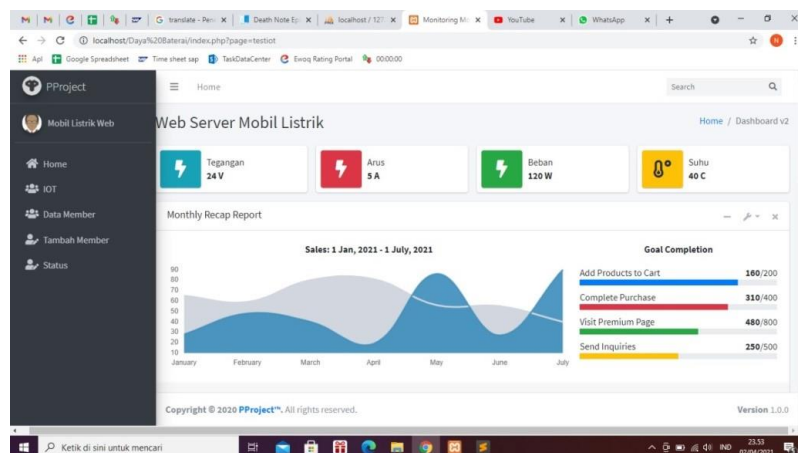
translate - Pen | Death Note Ep | localhost / 127 | Monitoring M | YouTube | WhatsApp

localhost/Daya%20Baterai/index.php?page=testiot

Apl | Google Spreadsheet | Time sheet sap | TaskDataCenter | Ewoq Rating Portal | 00:00:00

PProject

Home

Search

Mobil Listrik Web

Home
IOT
Data Member
Tambah Member
Status

Web Server Mobil Listrik

Home / Dashboard v2

Tegangan
24 V

Arus
5 A

Beban
120 W

Suhu
40 C

Monthly Recap Report

Sales: 1 Jan, 2021 - 1 July, 2021

90
80
70
60
50
40
30
20
10

January February March April May June July

Goal Completion

Add Products to Cart 160/200
Complete Purchase 310/400
Visit Premium Page 480/800
Send Inquiries 250/500

Copyright © 2020 PProject™. All rights reserved.

Version 1.0.0

Ketik di sini untuk mencari

IND 23.53 02/04/2021